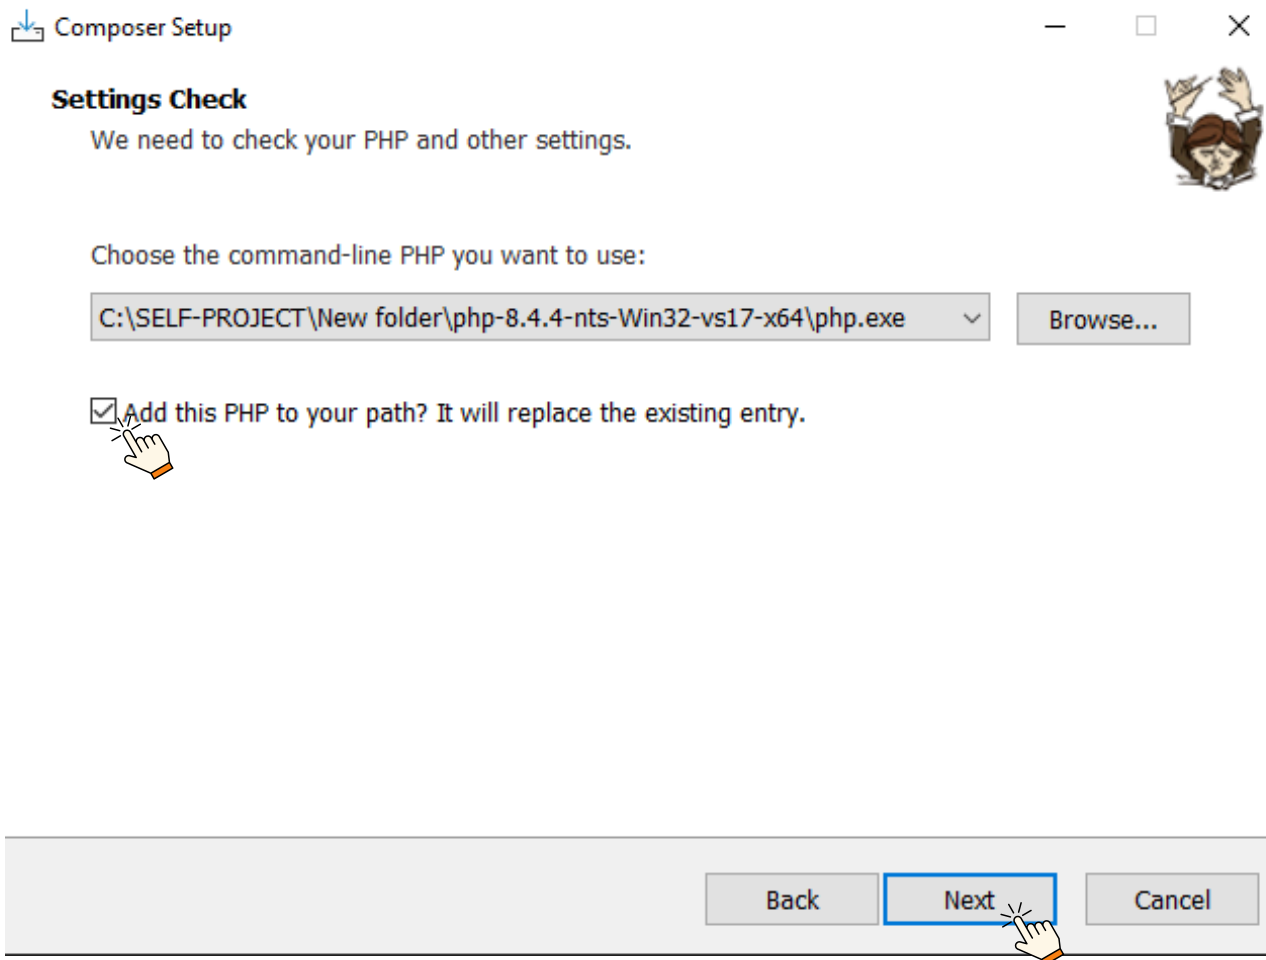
Composer Setup

Settings Check

We need to check your PHP and other settings.

Choose the command-line PHP you want to use:

C:\SELF-PROJECT\New folder\php-8.4.4-nts-Win32-vs17-x64\php.exe

Browse...

Add this PHP to your path? It will replace the existing entry.

Back

Next

Cancel